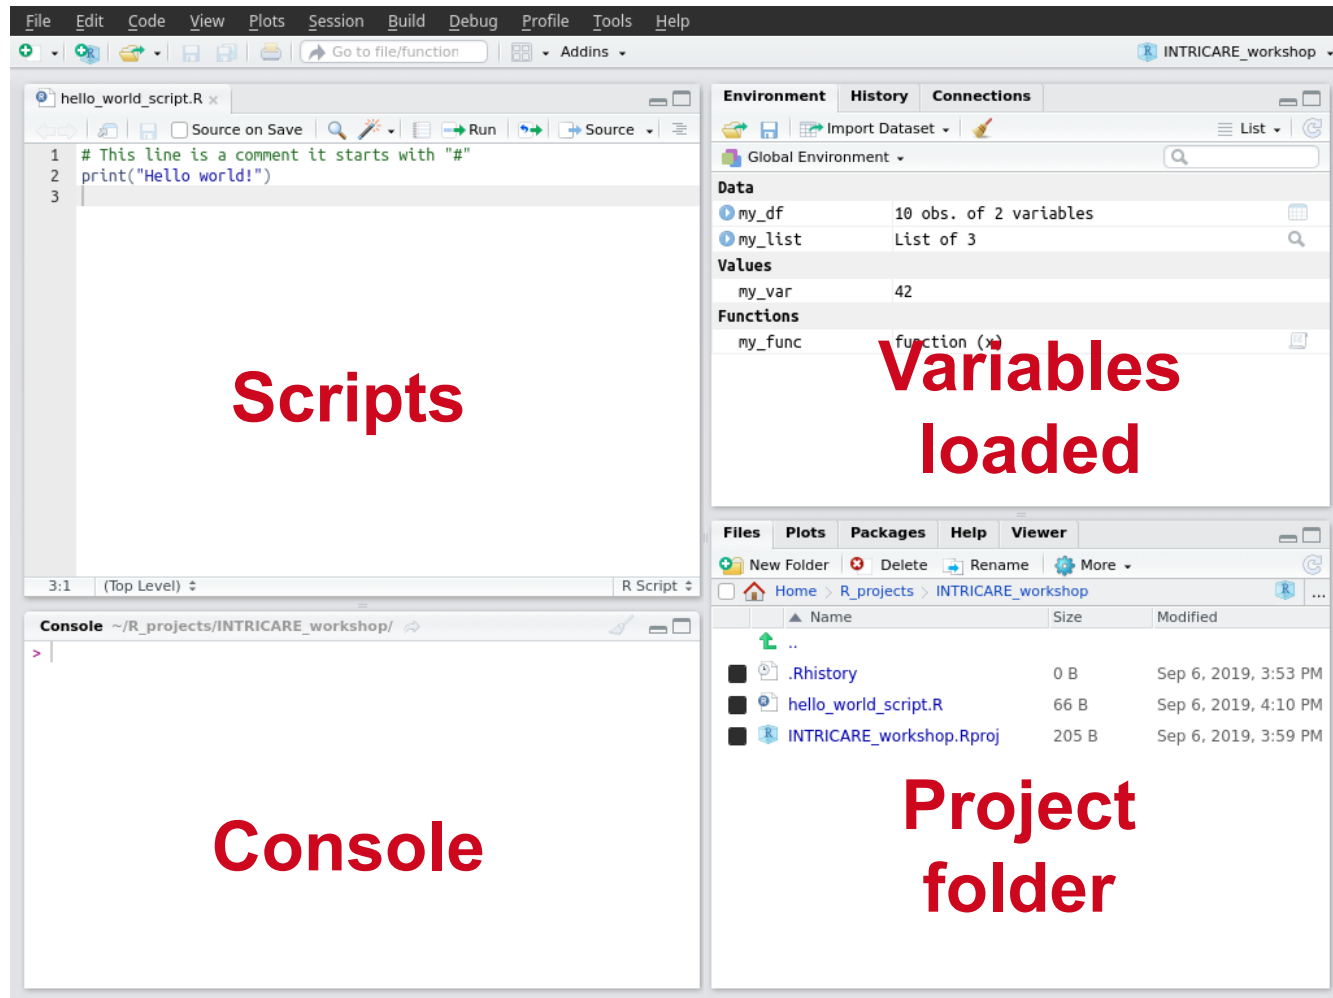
File Edit Code View Plots Session Build Debug Profile Tools Help

Go to file/function Addins INTRICARE_workshop

hello_world_script.R

Source on Save Run Source

1 # This line is a comment it starts with "#"
2 print("Hello world!")
3

Scripts

3:1 (Top Level) R Script

Console ~/R_projects/INTRICARE_workshop/

>

Console

Environment History Connections

Import Dataset List

Global Environment

Data

my_df 10 obs. of 2 variables

my_list List of 3

Values

my_var 42

Functions

my_func function (x)

Variables loaded

Files Plots Packages Help Viewer

New Folder Delete Rename More

Home R_projects INTRICARE_workshop

| Name | Size | Modified |
|---|---|---|
| .. | | |
| .Rhistory | 0 B | Sep 6, 2019, 3:53 PM |
| hello_world_script.R | 66 B | Sep 6, 2019, 4:10 PM |
| INTRICARE_workshop.Rproj | 205 B | Sep 6, 2019, 3:59 PM |

Project folder